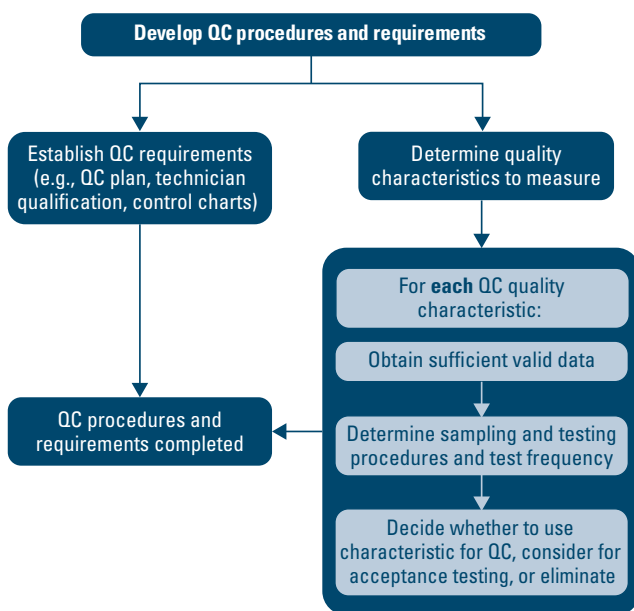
Develop QC procedures and requirements

Establish QC requirements (e.g., QC plan, technician qualification, control charts)

Determine quality characteristics to measure

For **each** QC quality characteristic:

Obtain sufficient valid data

Determine sampling and testing procedures and test frequency

Decide whether to use characteristic for QC, consider for acceptance testing, or eliminate

QC procedures and requirements completed